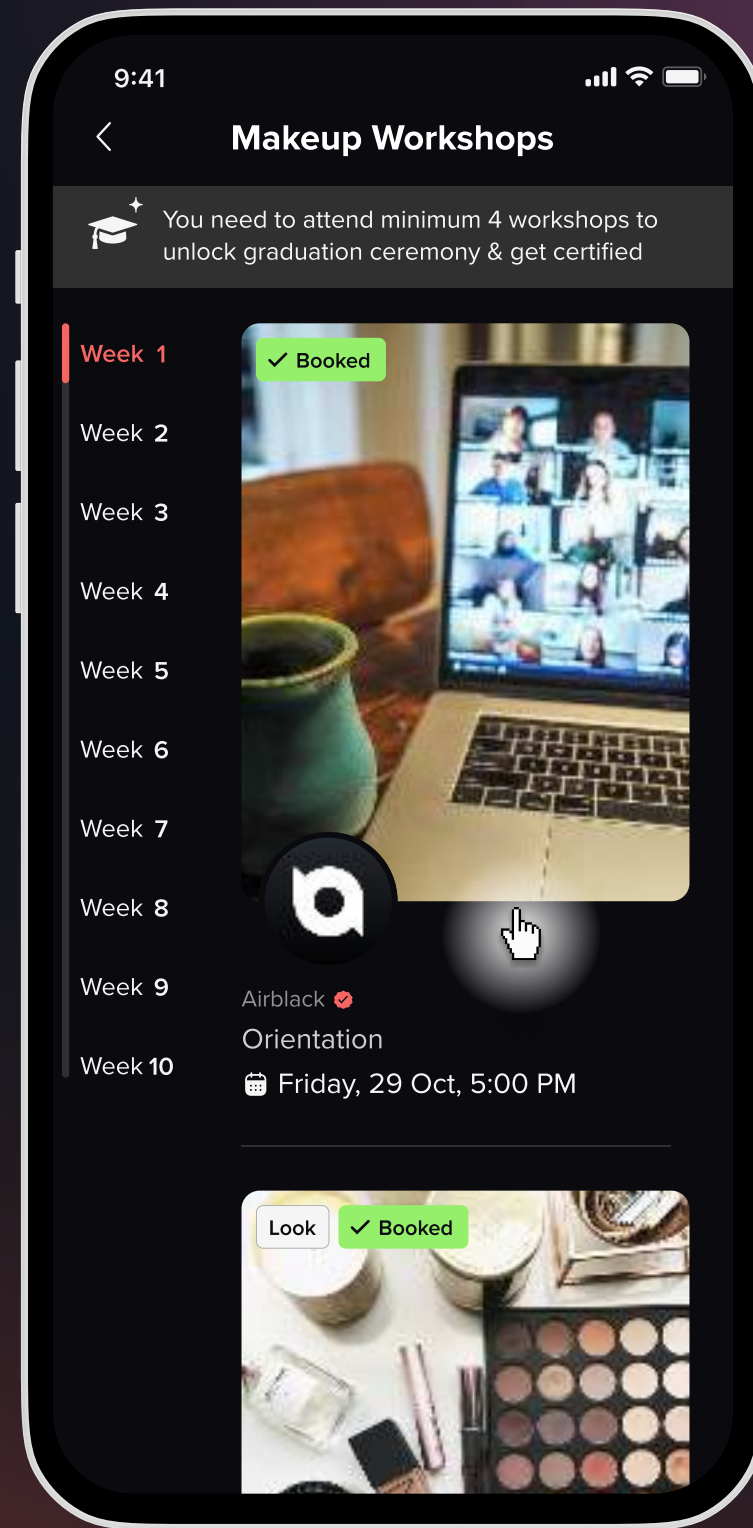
9:41

Makeup Workshops

You need to attend minimum 4 workshops to unlock graduation ceremony & get certified

Week 1
Week 2
Week 3
Week 4
Week 5
Week 6
Week 7
Week 8
Week 9
Week 10

Booked

Airblack
Orientation
Friday, 29 Oct, 5:00 PM

Look
Booked